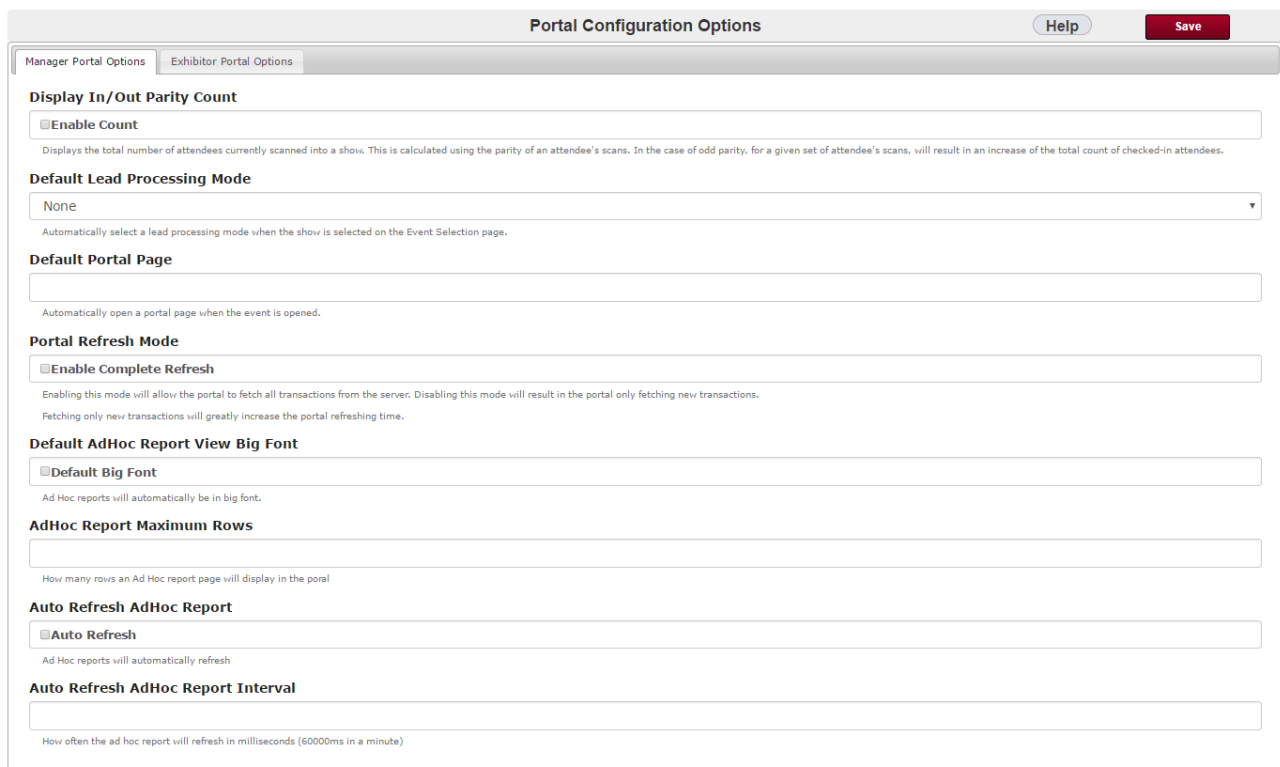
Portal Configuration Options

Help

Save

Manager Portal Options

Exhibitor Portal Options

Display In/Out Parity Count

Enable Count

Displays the total number of attendees currently scanned into a show. This is calculated using the parity of an attendee's scans. In the case of odd parity, for a given set of attendee's scans, will result in an increase of the total count of checked-in attendees.

Default Lead Processing Mode

None

Automatically select a lead processing mode when the show is selected on the Event Selection page.

Default Portal Page

Automatically open a portal page when the event is opened.

Portal Refresh Mode

Enable Complete Refresh

Enabling this mode will allow the portal to fetch all transactions from the server. Disabling this mode will result in the portal only fetching new transactions.

Fetching only new transactions will greatly increase the portal refreshing time.

Default AdHoc Report View Big Font

Default Big Font

Ad Hoc reports will automatically be in big font.

AdHoc Report Maximum Rows

How many rows an Ad Hoc report page will display in the poral

Auto Refresh AdHoc Report

Auto Refresh

Ad Hoc reports will automatically refresh

Auto Refresh AdHoc Report Interval

How often the ad hoc report will refresh in milliseconds (60000ms in a minute)